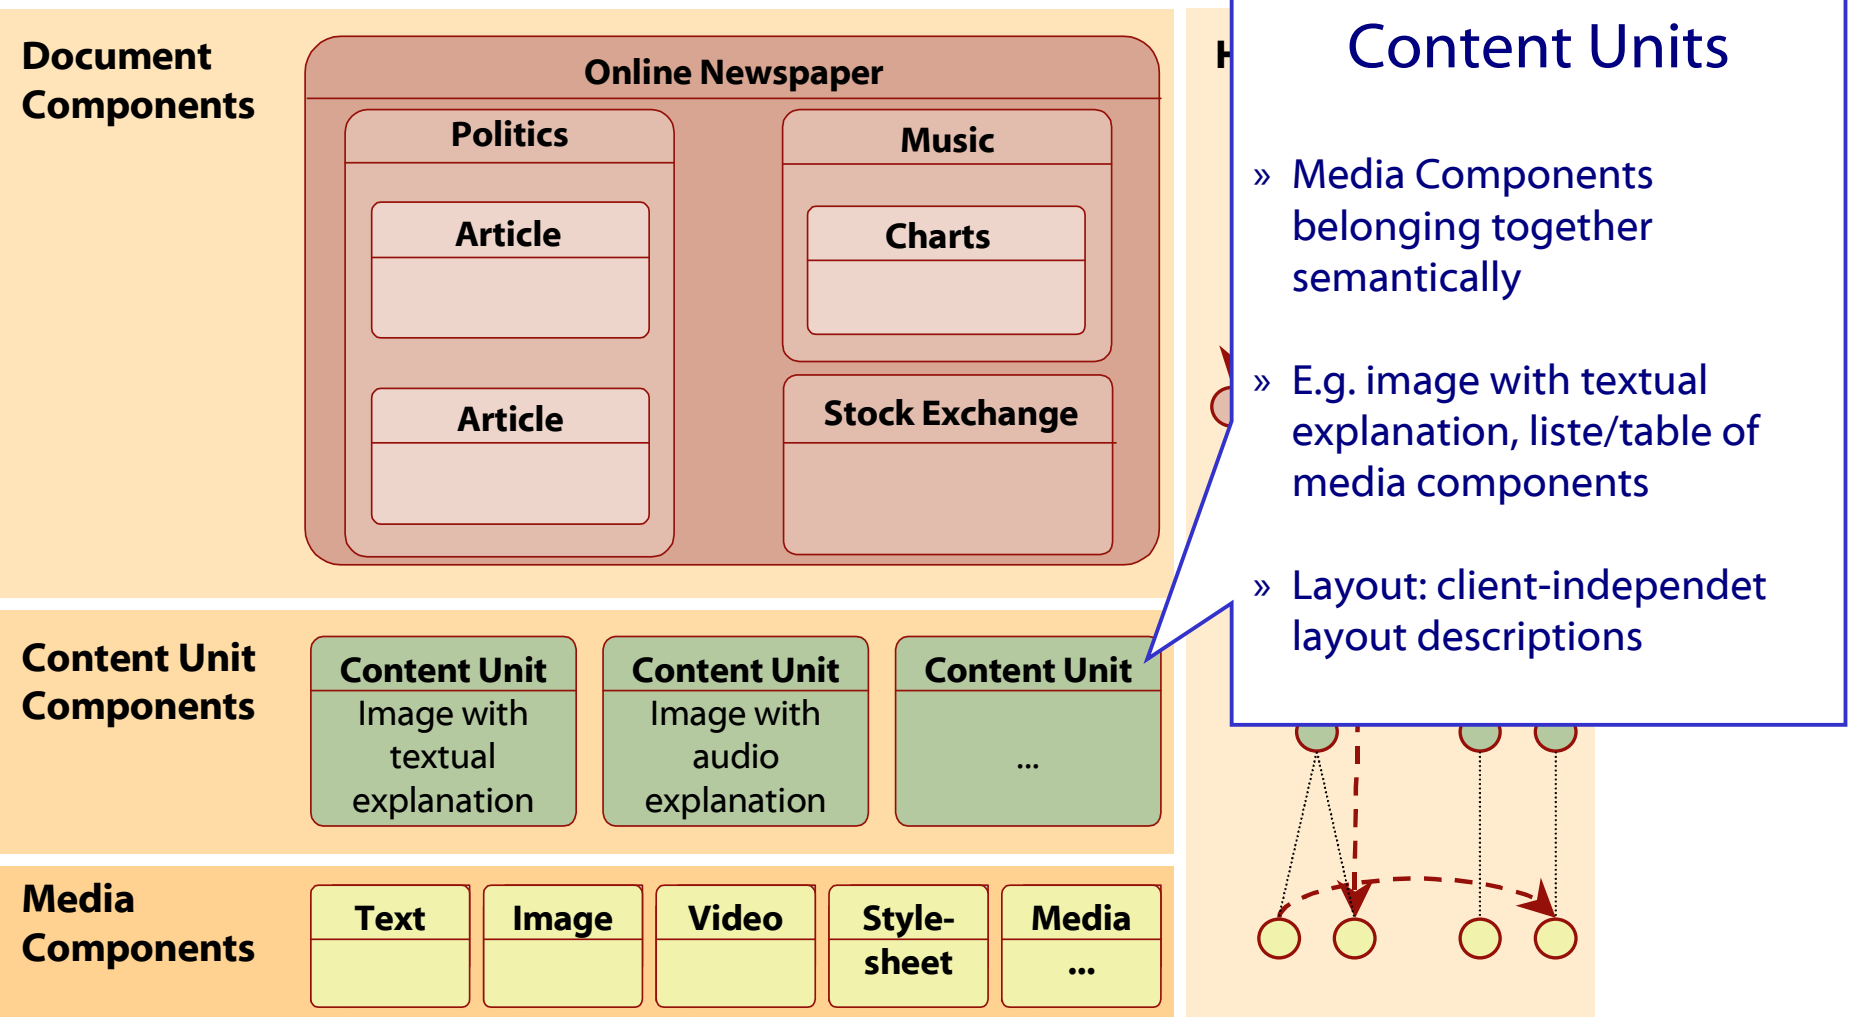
Document Components

Online Newspaper

Politics

Article

Article

Music

Charts

Stock Exchange

Content Unit Components

Content Unit
Image with textual explanation

Content Unit
Image with audio explanation

Content Unit
...

Media Components

Text

Image

Video

Style-sheet

Media
...

H

Content Units

» Media Components belonging together semantically

» E.g. image with textual explanation, liste/table of media components

» Layout: client-independet layout descriptions